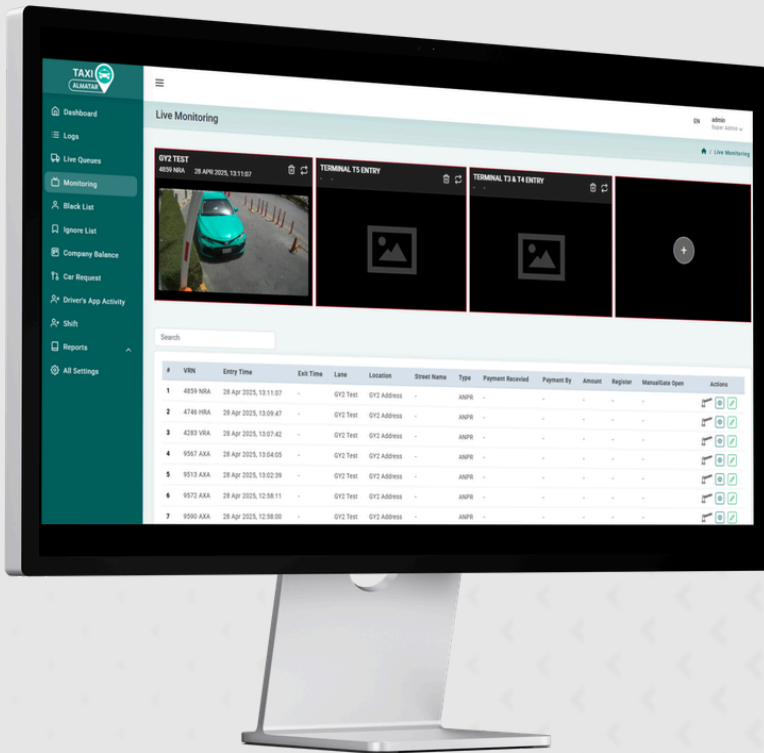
TAXI
ALMATAR

Dashboard
Logs
Live Queues
Monitoring
Black List
Ignore List
Company Balance
Car Request
Driver's App Activity
Shift
Reports
All Settings

≡

Live Monitoring

EN admin
Super Admin

/ Live Monitoring

GY2 TEST
4859 NRA 28 APR 2025, 13:11:07

TERMINAL T5 ENTRY
- -

TERMINAL T3 & T4 ENTRY
- -

+

Search

| # | VRN | Entry Time | Exit Time | Lane | Location | Street Name | Type | Payment Received | Payment By | Amount | Register | ManualGate Open | Actions |
|---|---|---|---|---|---|---|---|---|---|---|---|---|---|
| 1 | 4859 NRA | 28 Apr 2025, 13:11:07 | - | GY2 Test | GY2 Address | - | ANPR | - | - | - | - | - | |
| 2 | 4746 HRA | 28 Apr 2025, 13:09:47 | - | GY2 Test | GY2 Address | - | ANPR | - | - | - | - | - | |
| 3 | 4283 VRA | 28 Apr 2025, 13:07:42 | - | GY2 Test | GY2 Address | - | ANPR | - | - | - | - | - | |
| 4 | 9567 AXA | 28 Apr 2025, 13:04:05 | - | GY2 Test | GY2 Address | - | ANPR | - | - | - | - | - | |
| 5 | 9513 AXA | 28 Apr 2025, 13:02:39 | - | GY2 Test | GY2 Address | - | ANPR | - | - | - | - | - | |
| 6 | 9572 AXA | 28 Apr 2025, 12:58:11 | - | GY2 Test | GY2 Address | - | ANPR | - | - | - | - | - | |
| 7 | 9590 AXA | 28 Apr 2025, 12:58:00 | - | GY2 Test | GY2 Address | - | ANPR | - | - | - | - | - | |